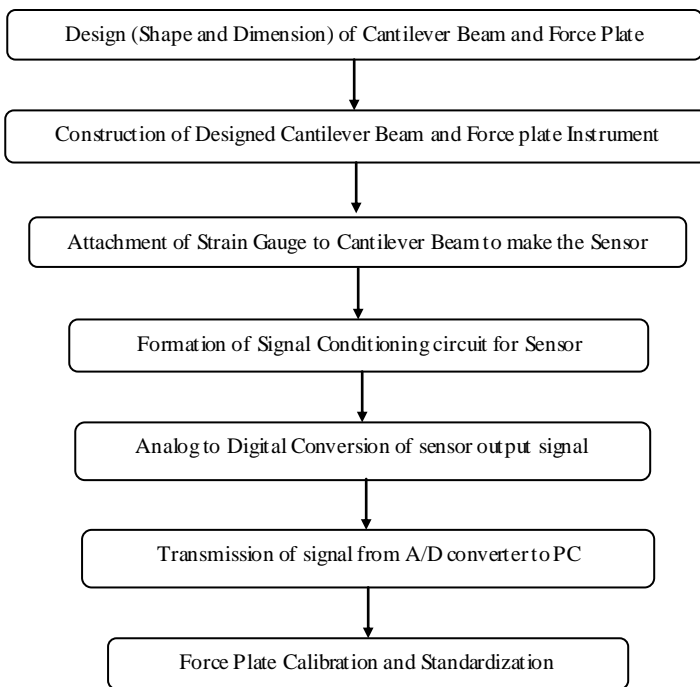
Design (Shape and Dimension) of Cantilever Beam and Force Plate

Construction of Designed Cantilever Beam and Force plate Instrument

Attachment of Strain Gauge to Cantilever Beam to make the Sensor

Formation of Signal Conditioning circuit for Sensor

Analog to Digital Conversion of sensor output signal

Transmission of signal from A/D converter to PC

Force Plate Calibration and Standardization